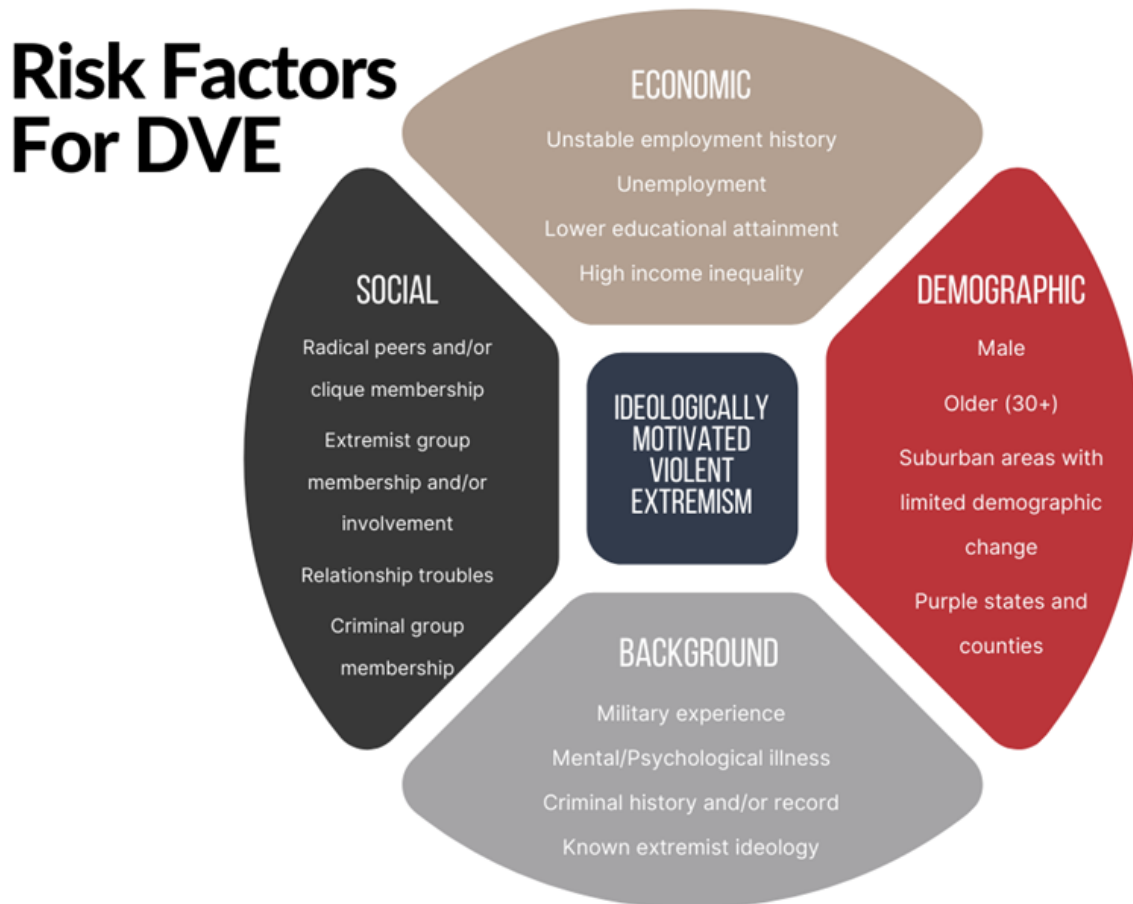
Risk Factors For DVE

ECONOMIC

Unstable employment history

Unemployment

Lower educational attainment

High income inequality

SOCIAL

Radical peers and/or clique membership

Extremist group membership and/or involvement

Relationship troubles

Criminal group membership

IDEOLOGICALLY MOTIVATED VIOLENT EXTREMISM

DEMOGRAPHIC

Male

Older (30+)

Suburban areas with limited demographic change

Purple states and counties

BACKGROUND

Military experience

Mental/Psychological illness

Criminal history and/or record

Known extremist ideology